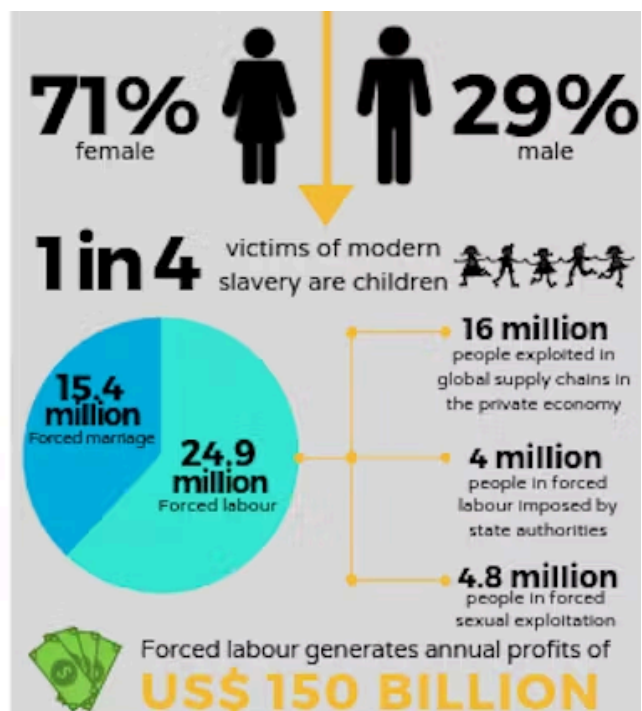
71%
female

29%
male

1 in 4 victims of modern slavery are children

15.4 million
Forced marriage

24.9 million
Forced labour

16 million
people exploited in global supply chains in the private economy

4 million
people in forced labour imposed by state authorities

4.8 million
people in forced sexual exploitation

Forced labour generates annual profits of
US$ 150 BILLION